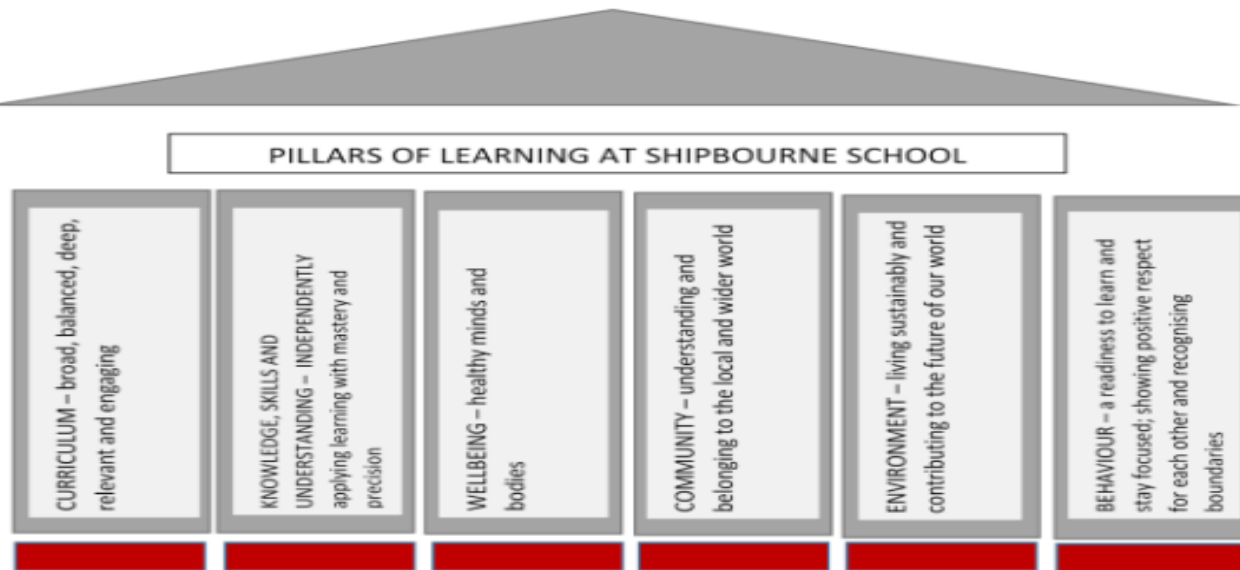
PILLARS OF LEARNING AT SHIPBOURNE SCHOOL

CURRICULUM – broad, balanced, deep, relevant and engaging

KNOWLEDGE, SKILLS AND UNDERSTANDING – INDEPENDENTLY applying learning with mastery and precision

WELLBEING – healthy minds and bodies

COMMUNITY – understanding and belonging to the local and wider world

ENVIRONMENT – living sustainably and contributing to the future of our world

BEHAVIOUR – a readiness to learn and stay focused; showing positive respect for each other and recognising boundaries